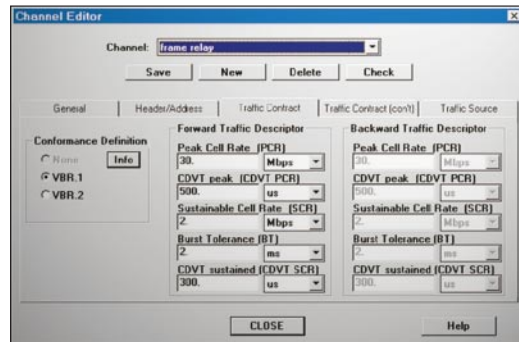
Channel Editor

Channel: frame relay

Save New Delete Check

General | Header/Address | Traffic Contract | Traffic Contract (con't) | Traffic Source

Conformance Definition
None
Info
VBR.1
VBR.2

Forward Traffic Descriptor
Peak Cell Rate (PCR)
30. Mbps
CDVT peak (CDVT PCR)
500. us
Sustainable Cell Rate (SCR)
2. Mbps
Burst Tolerance (BT)
2. ms
CDVT sustained (CDVT SCR)
300. us

Backward Traffic Descriptor
Peak Cell Rate (PCR)
30. Mbps
CDVT peak (CDVT PCR)
500. us
Sustainable Cell Rate (SCR)
2. Mbps
Burst Tolerance (BT)
2. ms
CDVT sustained (CDVT SCR)
300. us

CLOSE Help